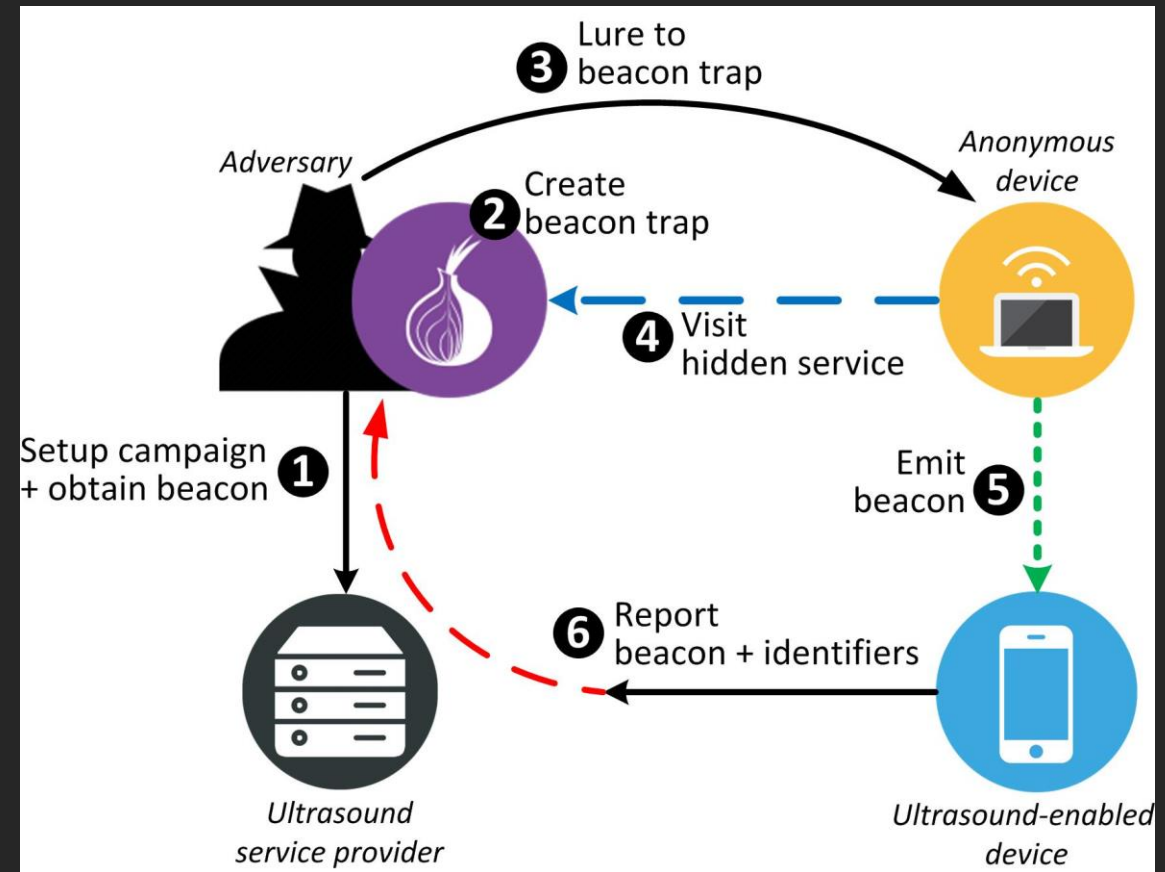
3 Lure to beacon trap

Adversary

2 Create beacon trap

Anonymous device

4 Visit hidden service

Setup campaign + obtain beacon 1

Emit beacon 5

6 Report beacon + identifiers

Ultrasound service provider

Ultrasound-enabled device